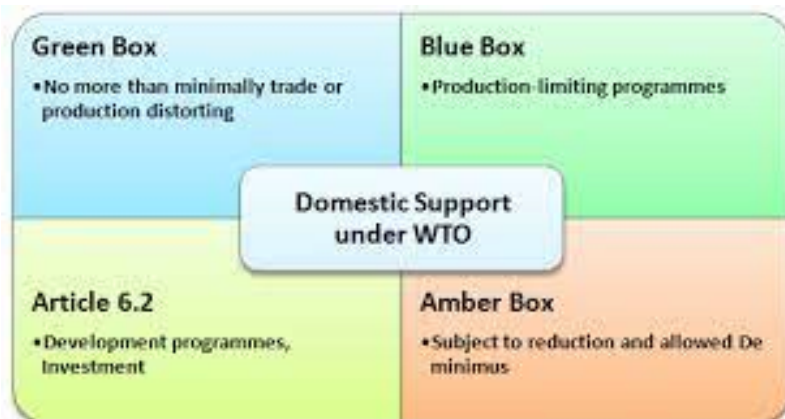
Green Box

•No more than minimally trade or production distorting

Blue Box

•Production-limiting programmes

Domestic Support under WTO

Article 6.2

•Development programmes, Investment

Amber Box

•Subject to reduction and allowed De minimus